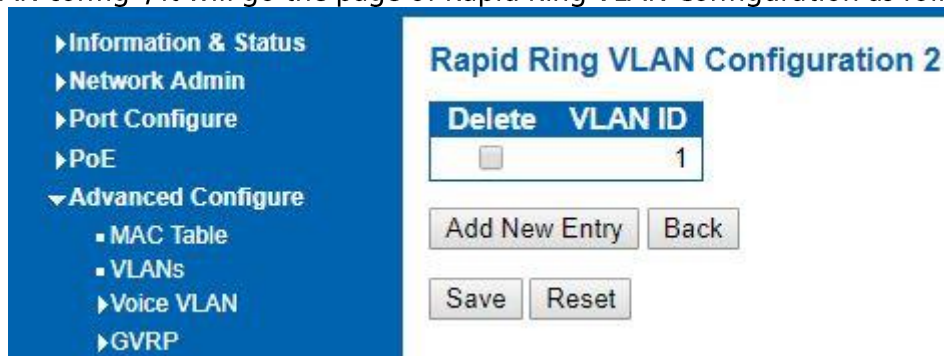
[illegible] config", it will go the page of Rapid Ring VLAN Configuration as fol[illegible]

▶Information & Status
▶Network Admin
▶Port Configure
▶PoE
▼Advanced Configure
▪ MAC Table
▪ VLANs
▶Voice VLAN
▶GVRP

Rapid Ring VLAN Configuration 2

| Delete | VLAN ID |
|---|---|
| | 1 |

Add New Entry Back

Save Reset